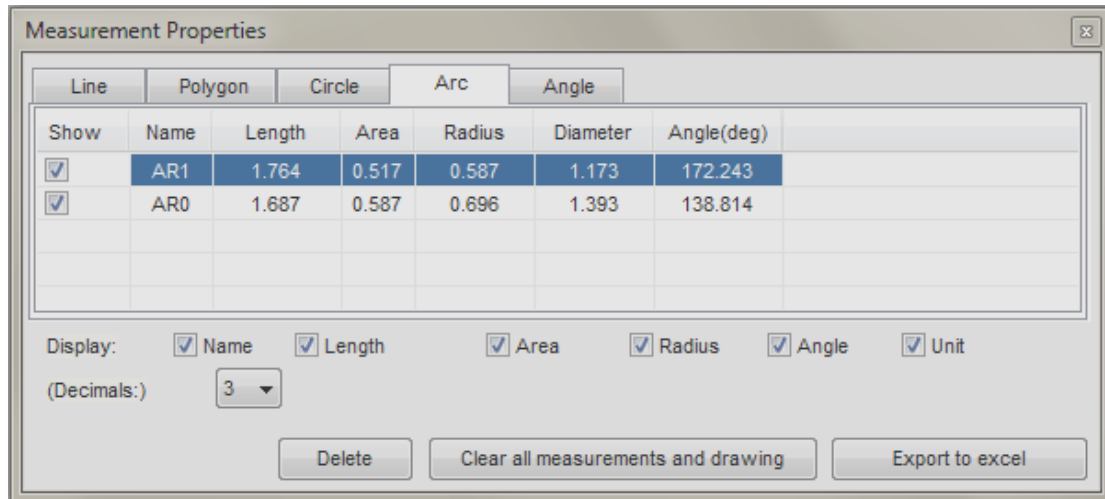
Measurement Properties

Line | Polygon | Circle | Arc | Angle

| Show | Name | Length | Area | Radius | Diameter | Angle(deg) |
|---|---|---|---|---|---|---|
| ☑ | AR1 | 1.764 | 0.517 | 0.587 | 1.173 | 172.243 |
| ☑ | AR0 | 1.687 | 0.587 | 0.696 | 1.393 | 138.814 |

Display: ☑ Name ☑ Length ☑ Area ☑ Radius ☑ Angle ☑ Unit

(Decimals:) 3

Delete | Clear all measurements and drawing | Export to excel